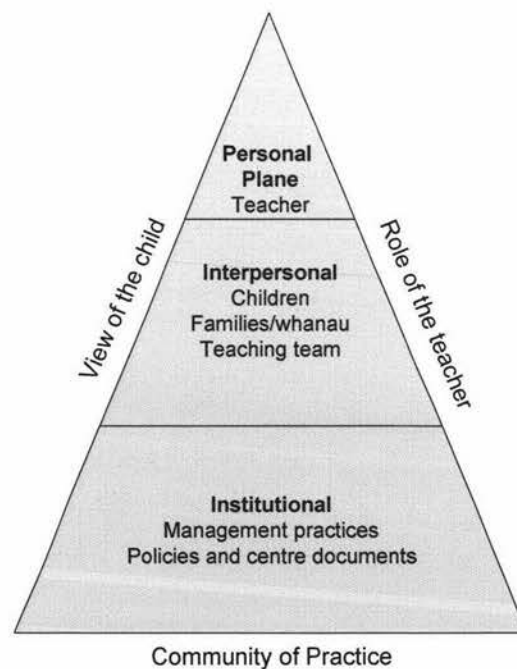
Personal Plane
Teacher

Interpersonal
Children
Families/whanau
Teaching team

View of the child

Role of the teacher

Institutional
Management practices
Policies and centre documents

Community of Practice